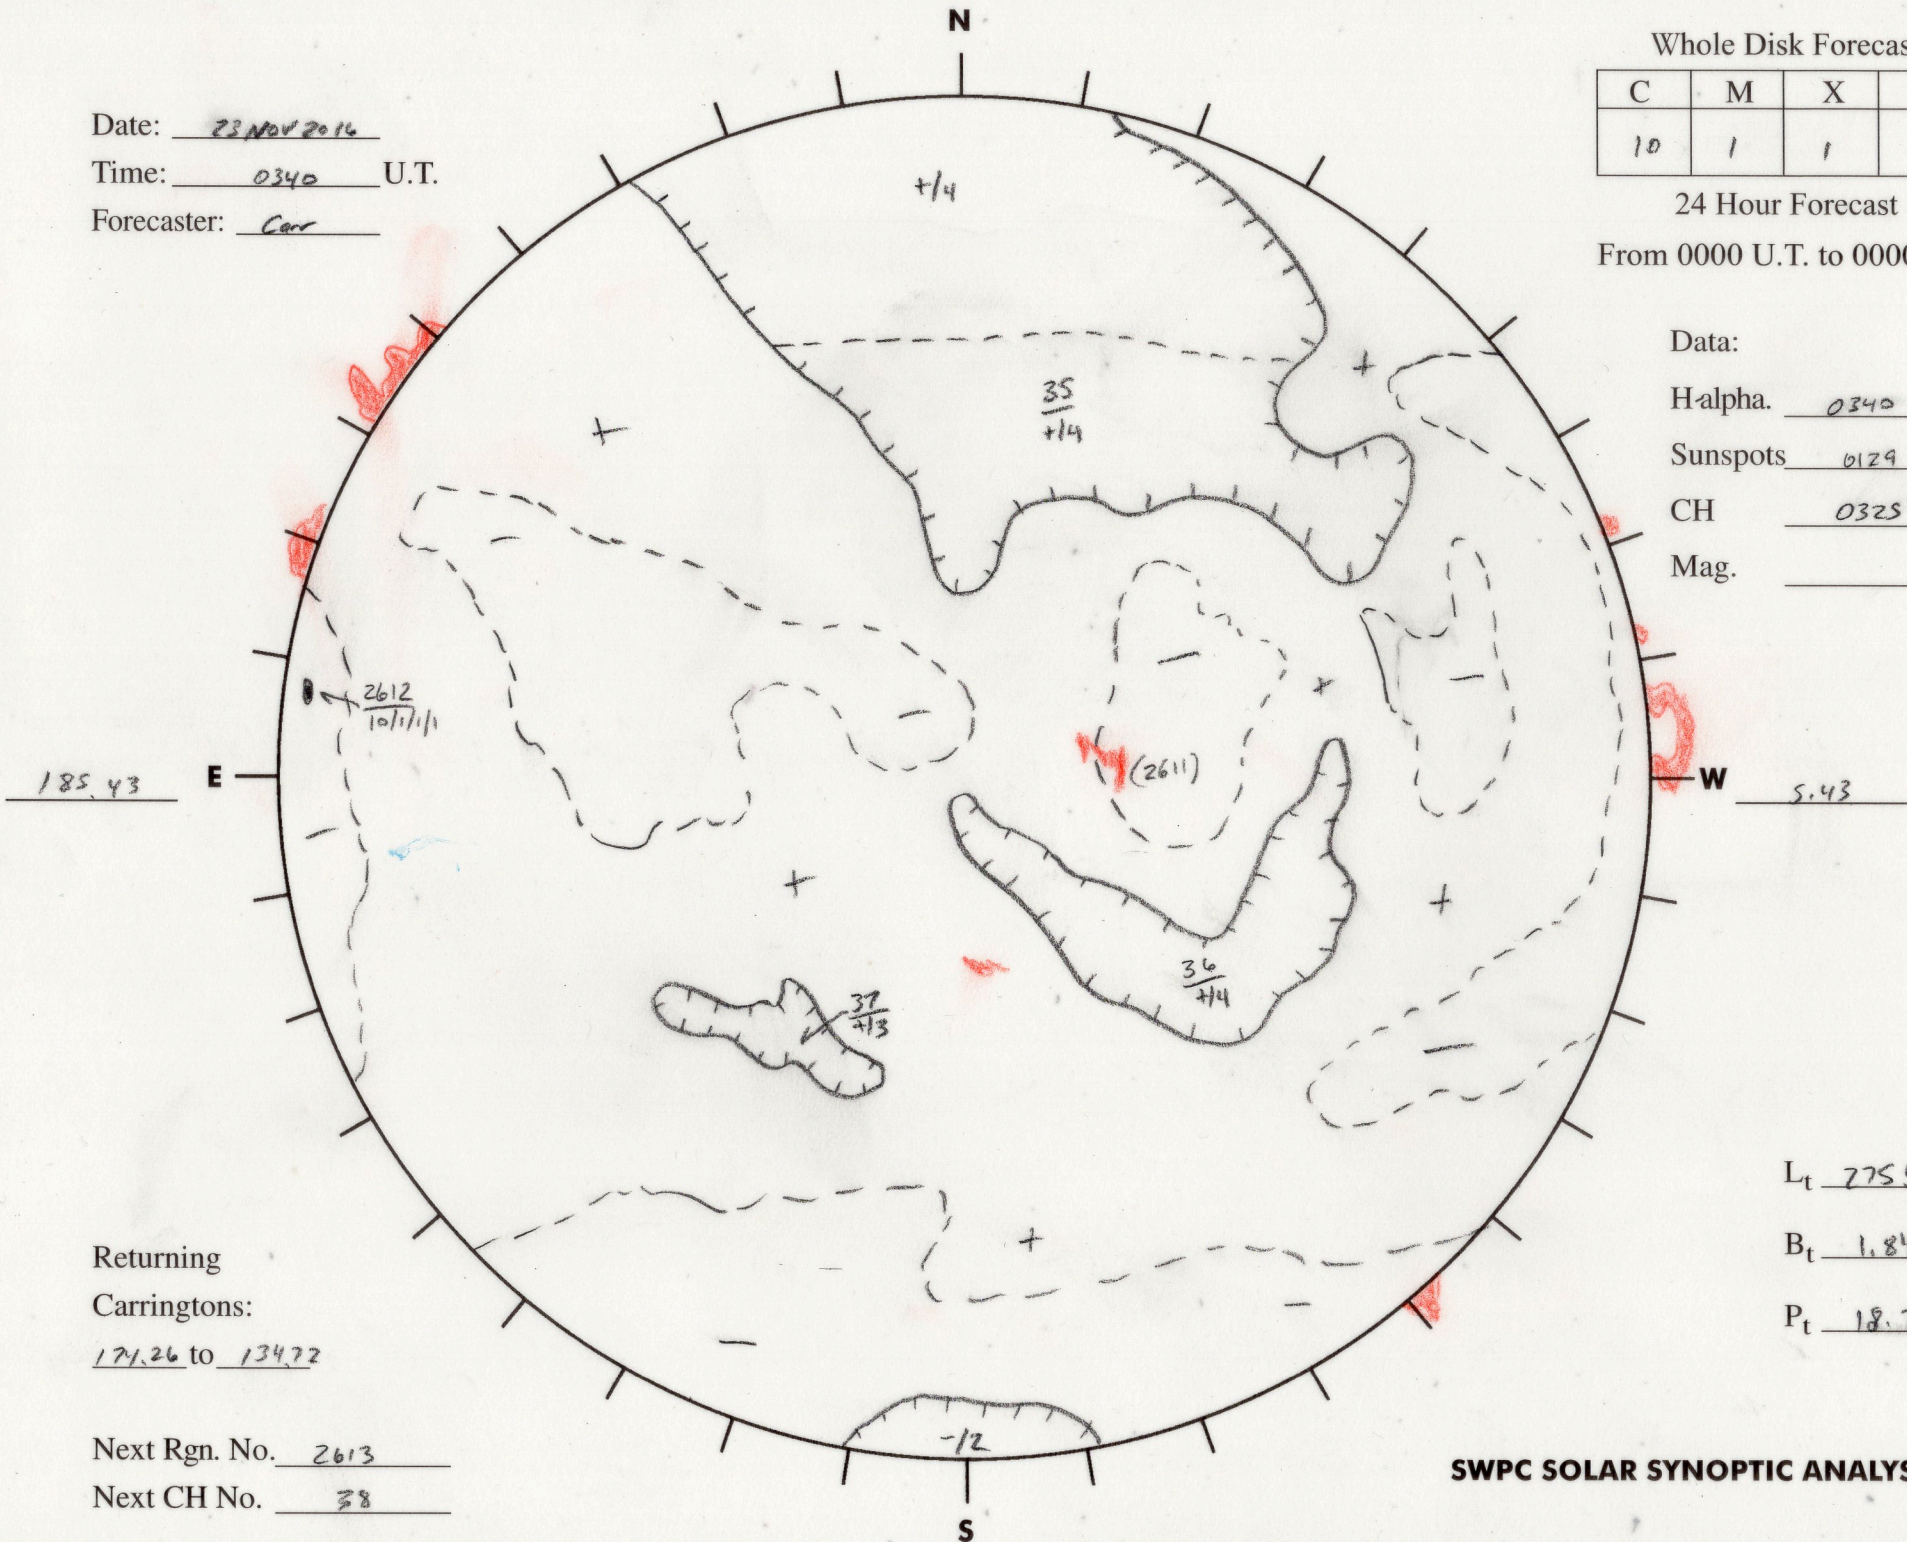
N

Date: 23 Nov 2016
Time: 0340 U.T.
Forecaster: Carr

Whole Disk Forecas

| C | M | X |
|---|---|---|
| 10 | 1 | 1 |

24 Hour Forecast
From 0000 U.T. to 000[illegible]

Data:
H-alpha. 0340
Sunspots 0129
CH 0325
Mag.

+/4

35
+/4

2612
10/1/1/1

(2611)

185.43 E

W 5.43

36
+/4

37
+/3

-/2

Returning Carringtons:
171.26 to 134.72

Next Rgn. No. 2613
Next CH No. 38

$L_t$ 275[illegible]
$B_t$ 1.8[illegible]
$P_t$ 18.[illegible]

SWPC SOLAR SYNOPTIC ANALYS

S